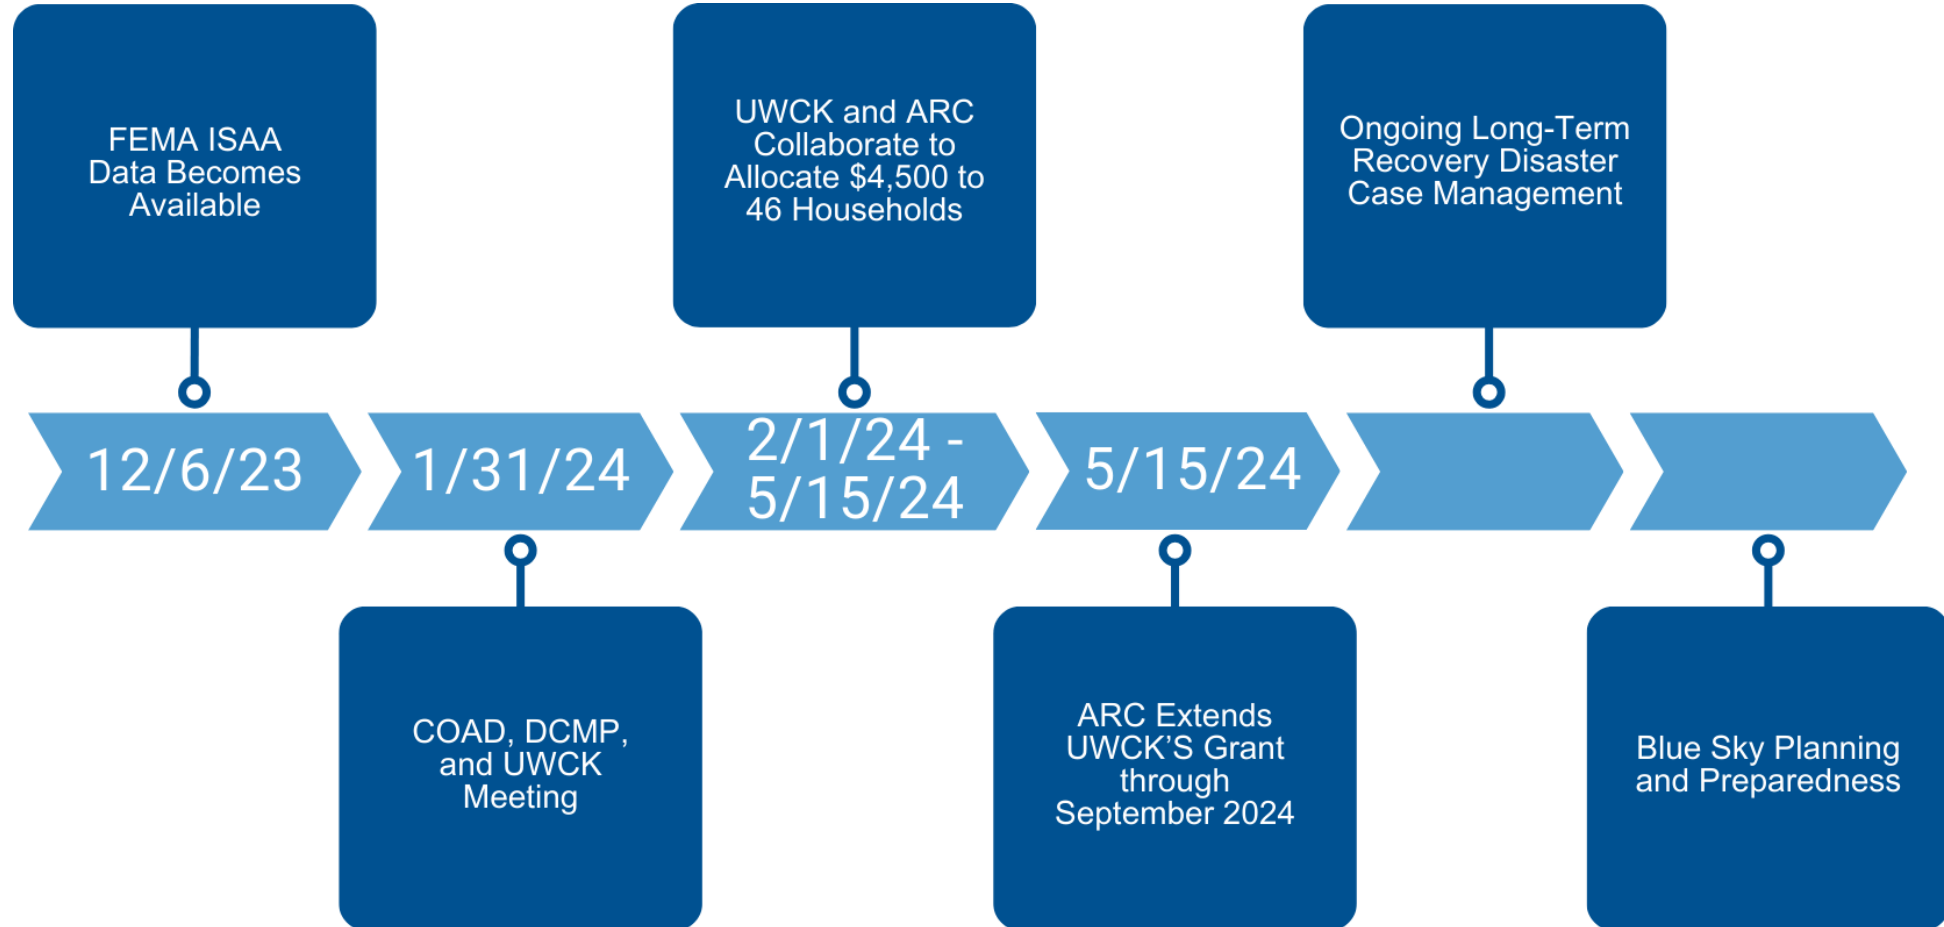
FEMA ISAA Data Becomes Available

12/6/23

1/31/24

COAD, DCMP, and UWCK Meeting

UWCK and ARC Collaborate to Allocate \$4,500 to 46 Households

2/1/24 - 5/15/24

5/15/24

ARC Extends UWCK'S Grant through September 2024

Ongoing Long-Term Recovery Disaster Case Management

Blue Sky Planning and Preparedness